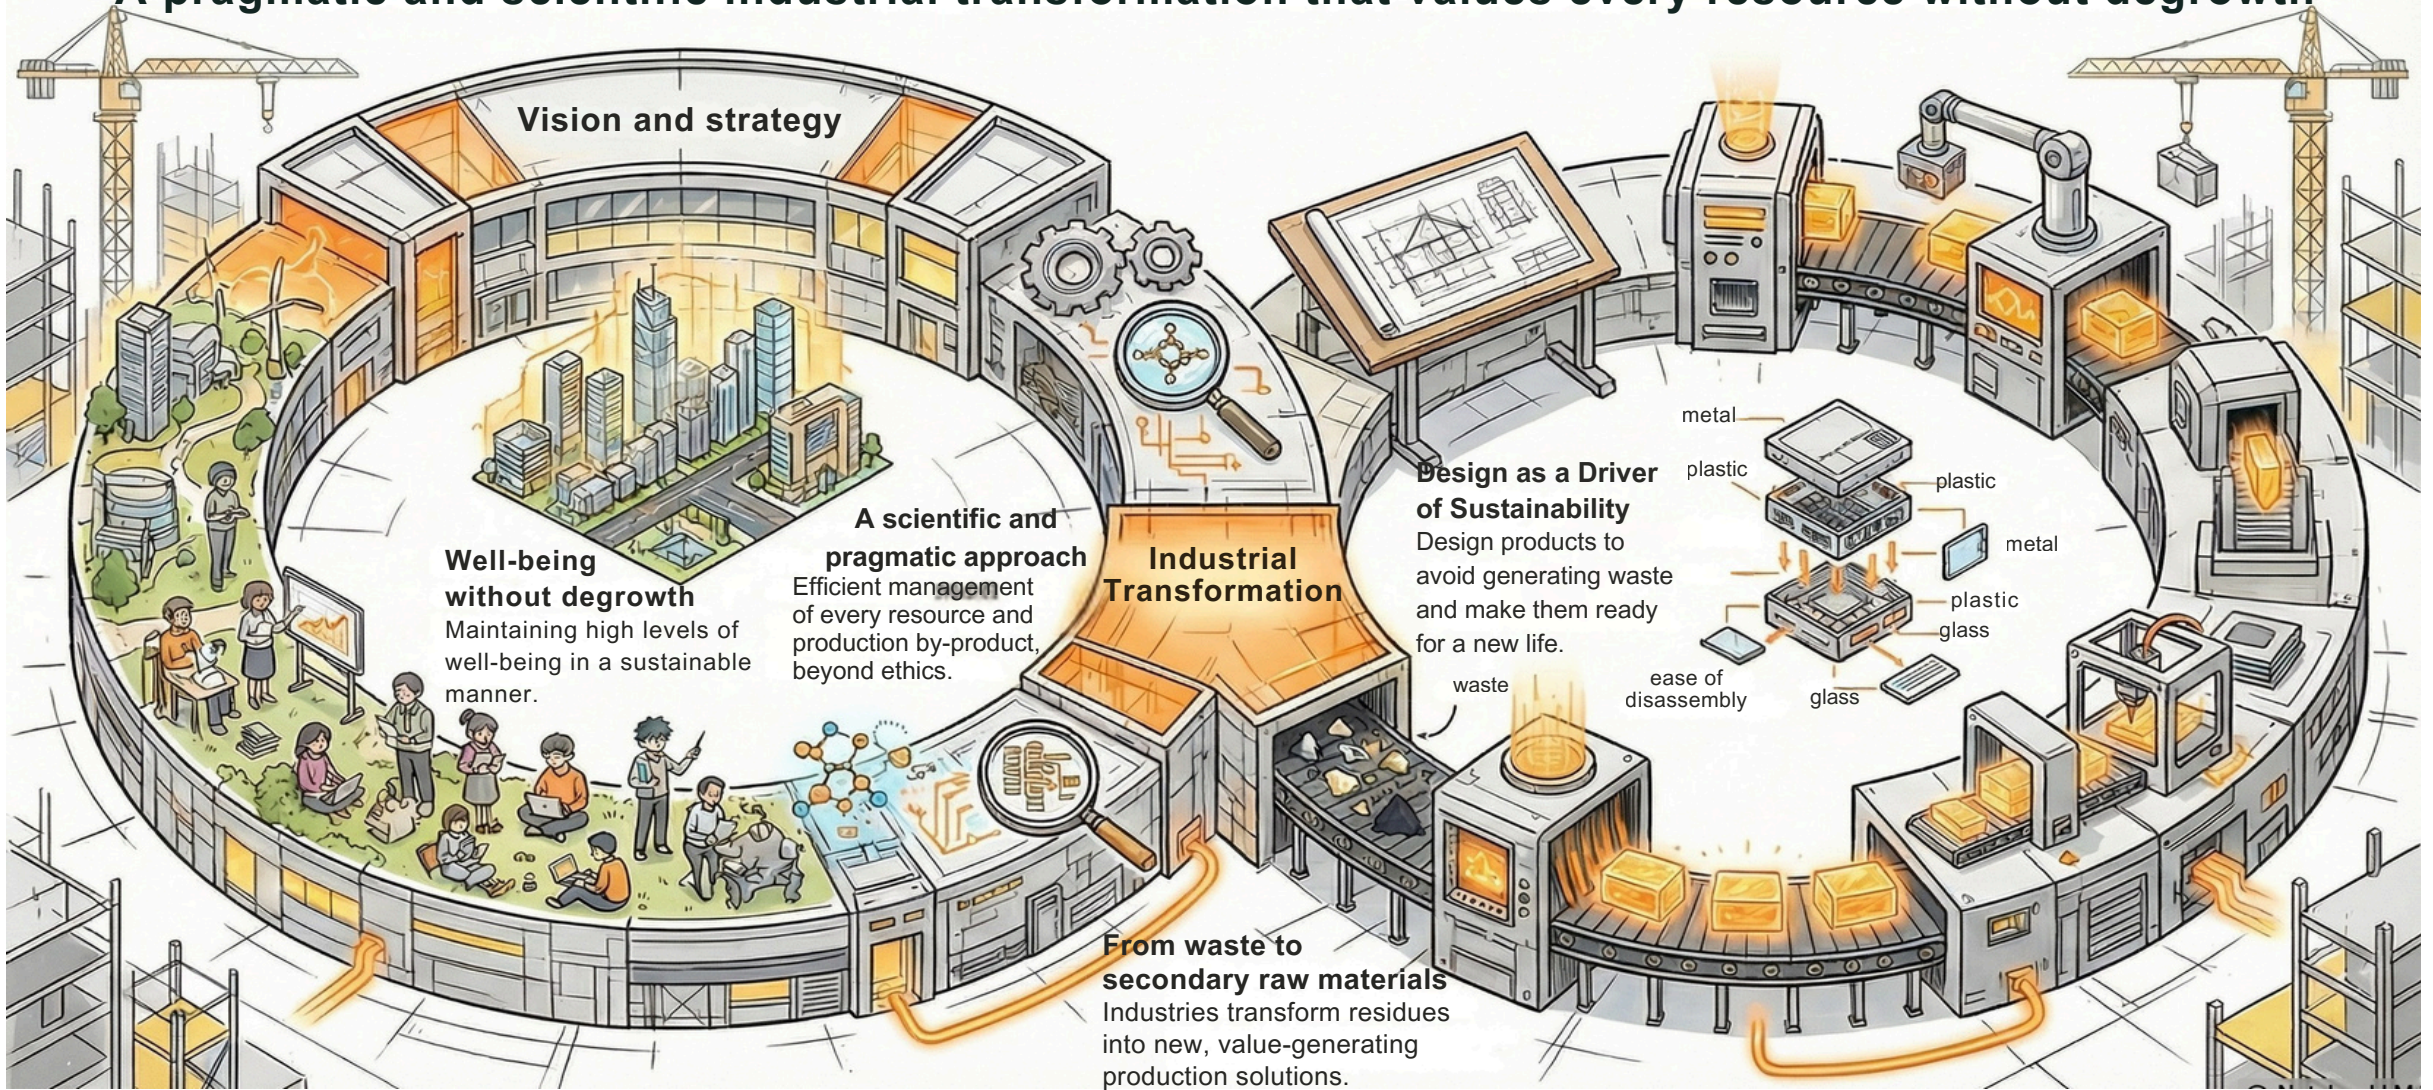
A pragmatic and scientific industrial transformation that values every resource without degrowth

Vision and strategy

Well-being without degrowth
Maintaining high levels of well-being in a sustainable manner.

A scientific and pragmatic approach
Efficient management of every resource and production by-product, beyond ethics.

Industrial Transformation

Design as a Driver of Sustainability
Design products to avoid generating waste and make them ready for a new life.

metal
plastic
plastic
metal
plastic
glass
ease of disassembly
glass
waste

From waste to secondary raw materials
Industries transform residues into new, value-generating production solutions.

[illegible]